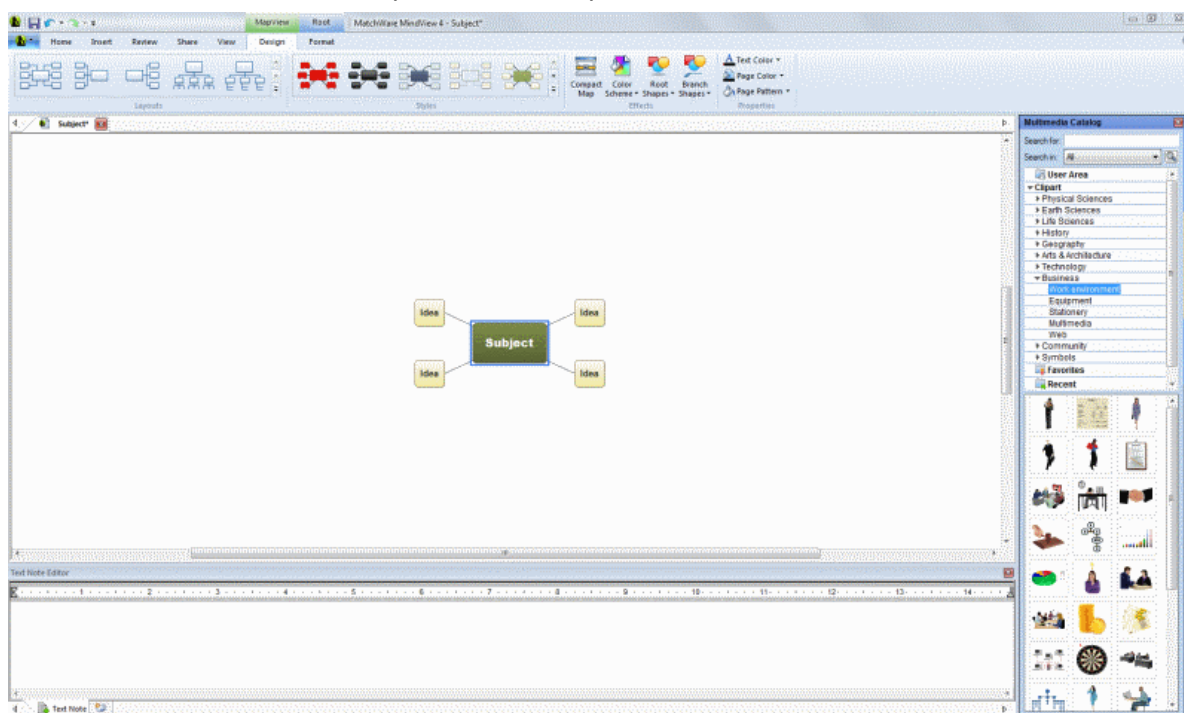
Mapview Root MatchWare MindView 4 - Subject*

Home Insert Review Share View Design Format

Layouts

Styles

Compact Map Color Scheme Root Shapes Branch Shapes
Effects

Text Color
Page Color
Page Pattern
Properties

Subject*

Idea
Idea
Subject
Idea
Idea

Text Note Editor

1 2 3 4 5 6 7 8 9 10 11 12 13 14

Text Note

Multimedia Catalog
Search for:
Search in: All
User Area
Clipart
Physical Sciences
Earth Sciences
Life Sciences
History
Geography
Arts & Architecture
Technology
Business
Work environment
Equipment
Stationery
Multimedia
Web
Community
Symbols
Favorites
Recent